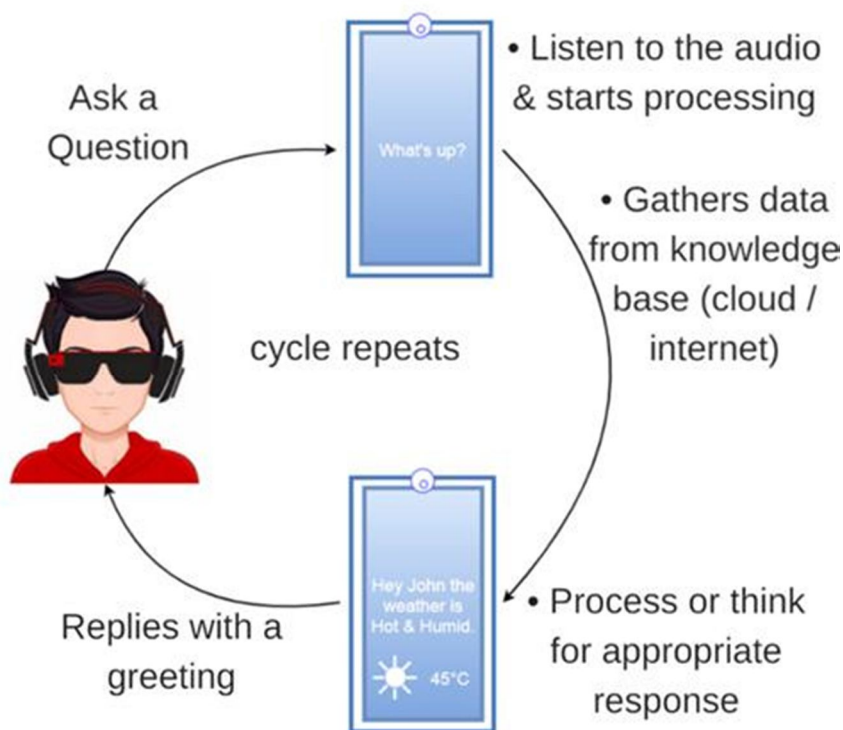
Ask a Question

What's up?

• Listen to the audio & starts processing

• Gathers data from knowledge base (cloud / internet)

cycle repeats

Hey John the weather is Hot & Humid.

45°C

• Process or think for appropriate response

Replies with a greeting